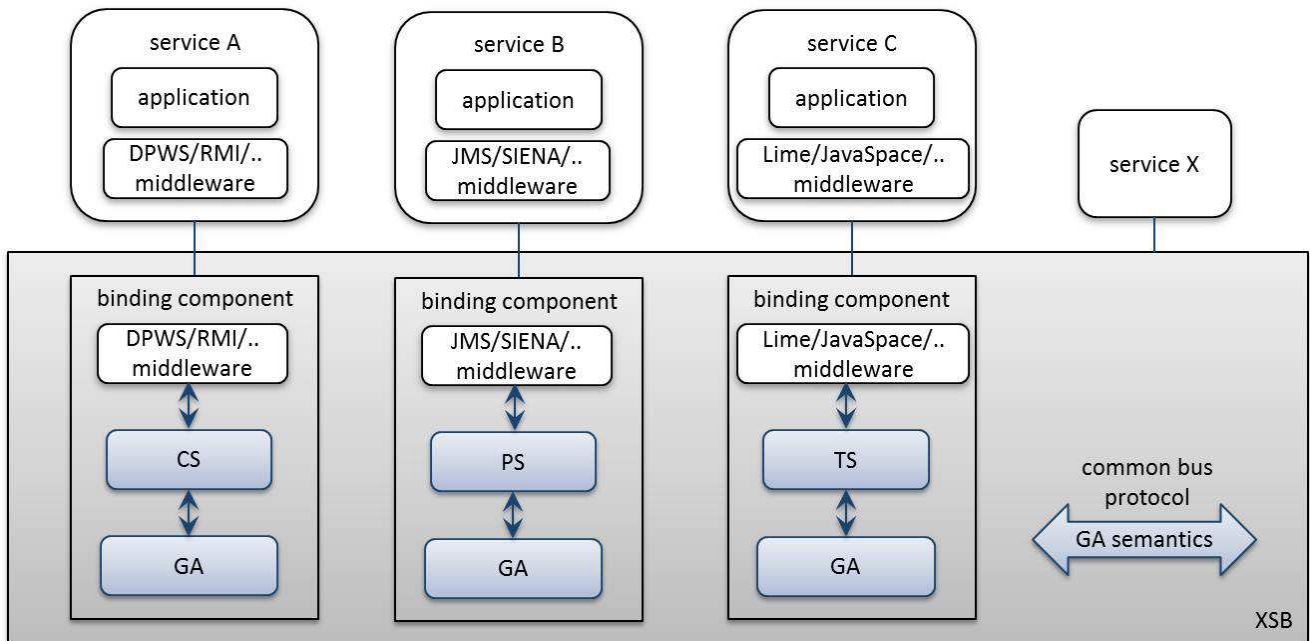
service A

application

DPWS/RMI/.. middleware

service B

application

JMS/SIENA/.. middleware

service C

application

Lime/JavaSpace/.. middleware

service X

binding component

DPWS/RMI/.. middleware

CS

GA

binding component

JMS/SIENA/.. middleware

PS

GA

binding component

Lime/JavaSpace/.. middleware

TS

GA

common bus protocol

GA semantics

XSB